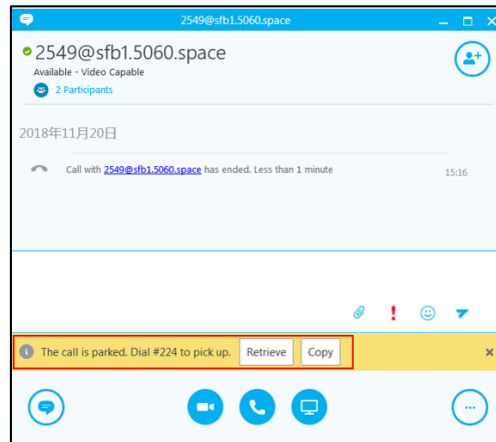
2549@sfb1.5060.space

2549@sfb1.5060.space
Available - Video Capable
2 Participants

2018年11月20日

Call with 2549@sfb1.5060.space has ended. Less than 1 minute 15:16

!

The call is parked. Dial #224 to pick up. Retrieve Copy